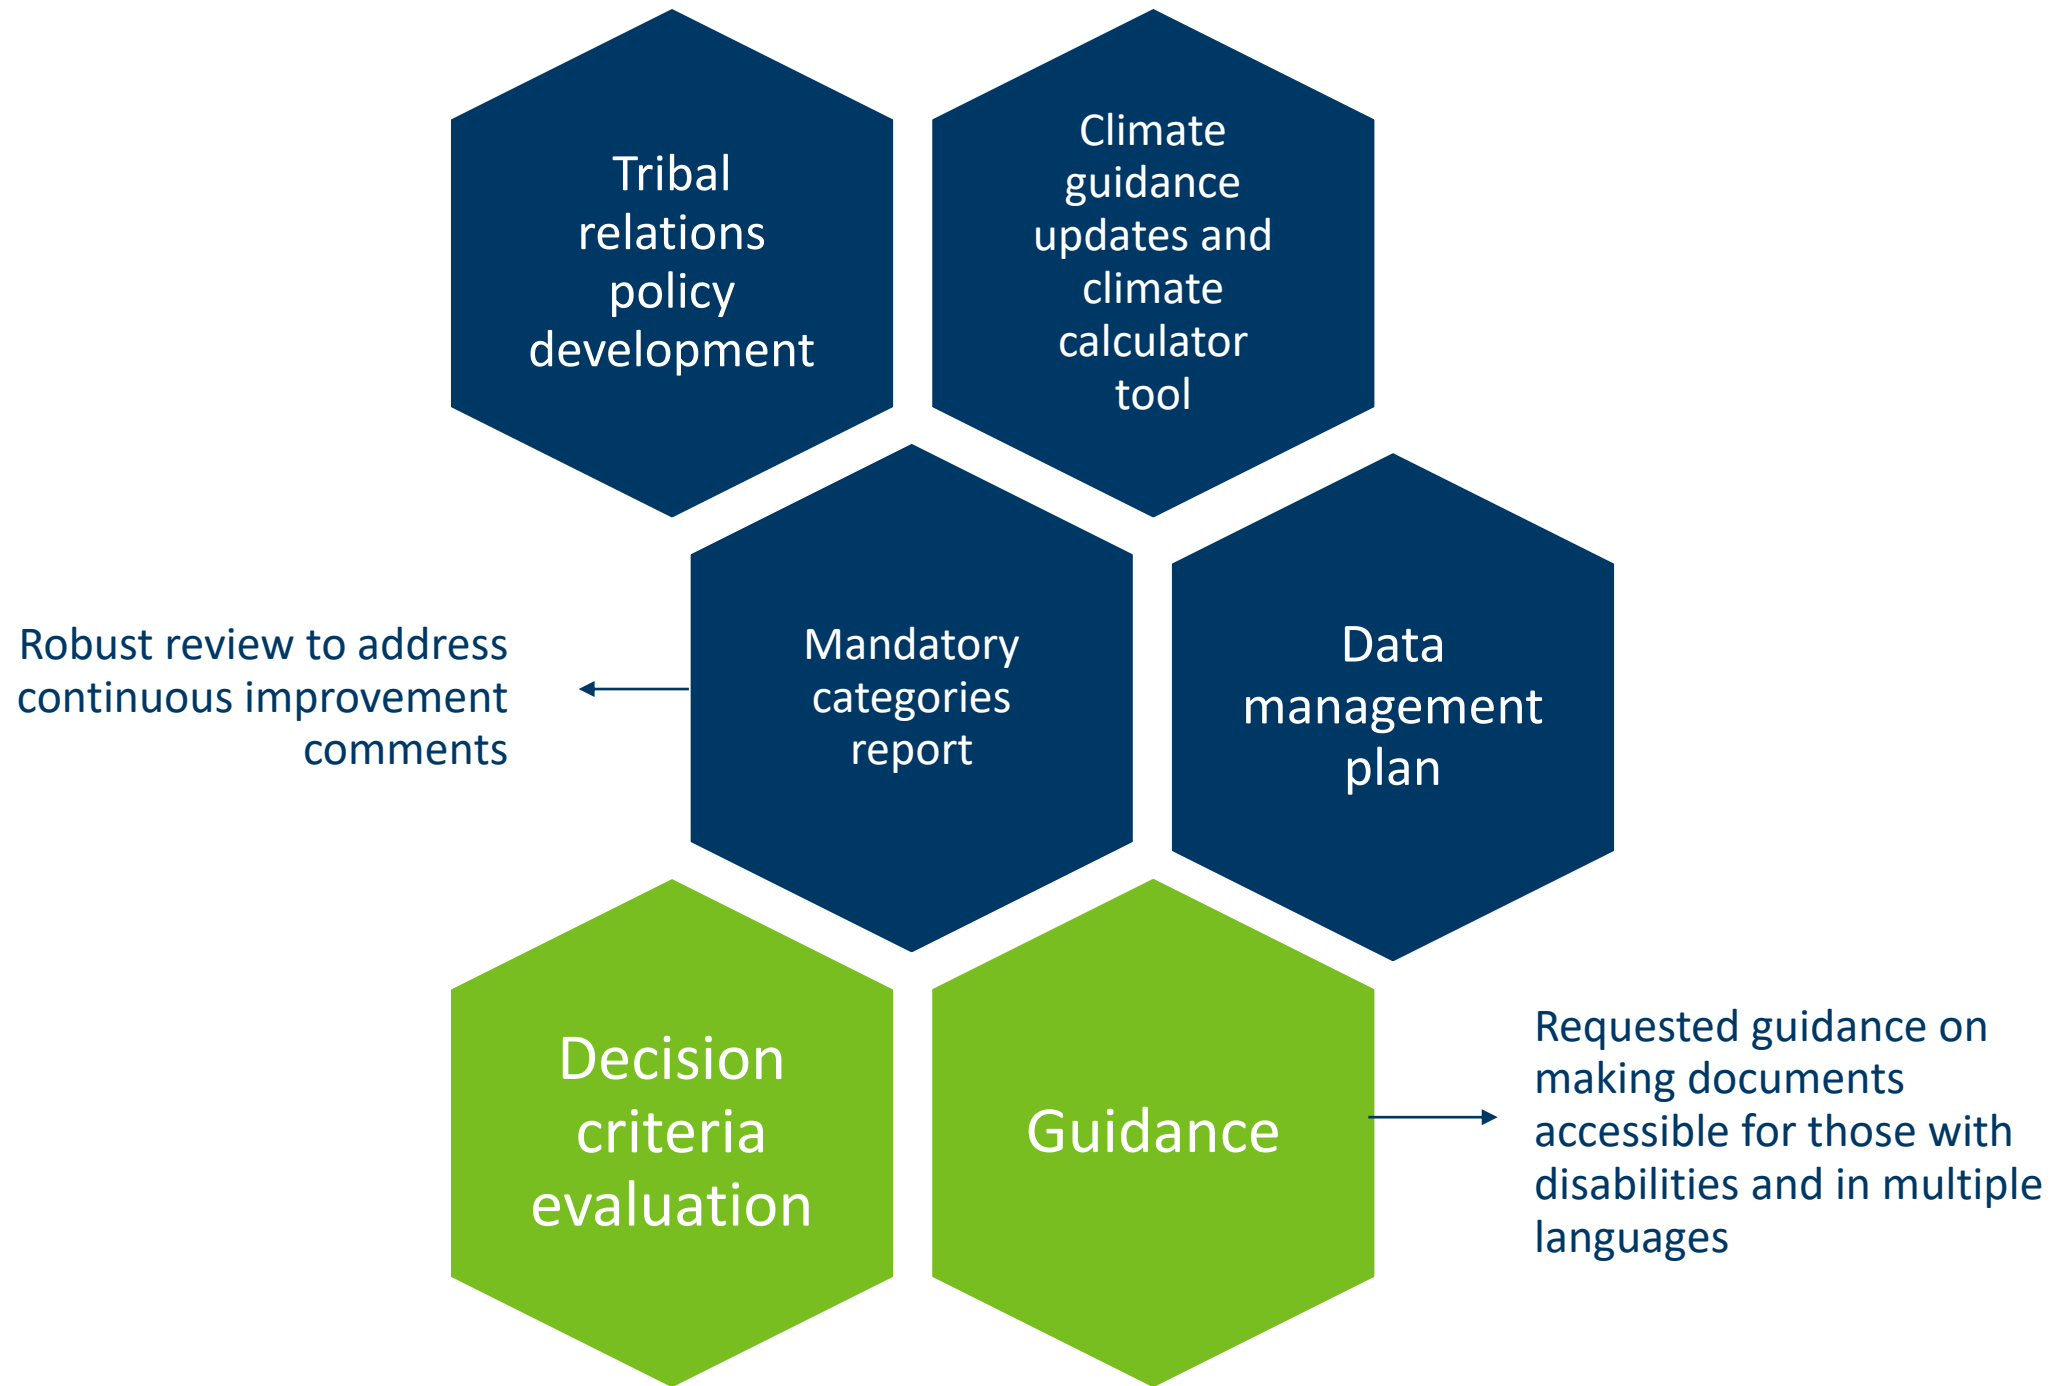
Tribal relations policy development

Climate guidance updates and climate calculator tool

Robust review to address continuous improvement comments

Mandatory categories report

Data management plan

Decision criteria evaluation

Guidance

Requested guidance on making documents accessible for those with disabilities and in multiple languages